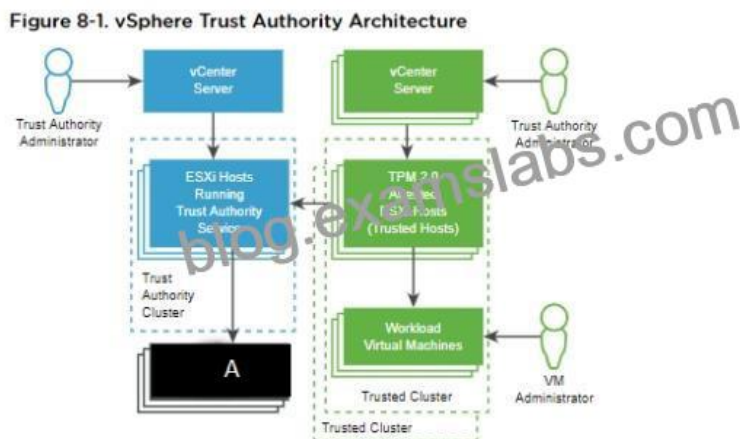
Figure 8-1. vSphere Trust Authority Architecture

Trust Authority Administrator

vCenter Server

ESXi Hosts Running Trust Authority Services

Trust Authority Cluster

A

vCenter Server

Trust Authority Administrator

TPM 2.0 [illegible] ESXi Hosts (Trusted Hosts)

Workload Virtual Machines

Trusted Cluster

VM Administrator

Trusted Cluster

blog.examslabs.com